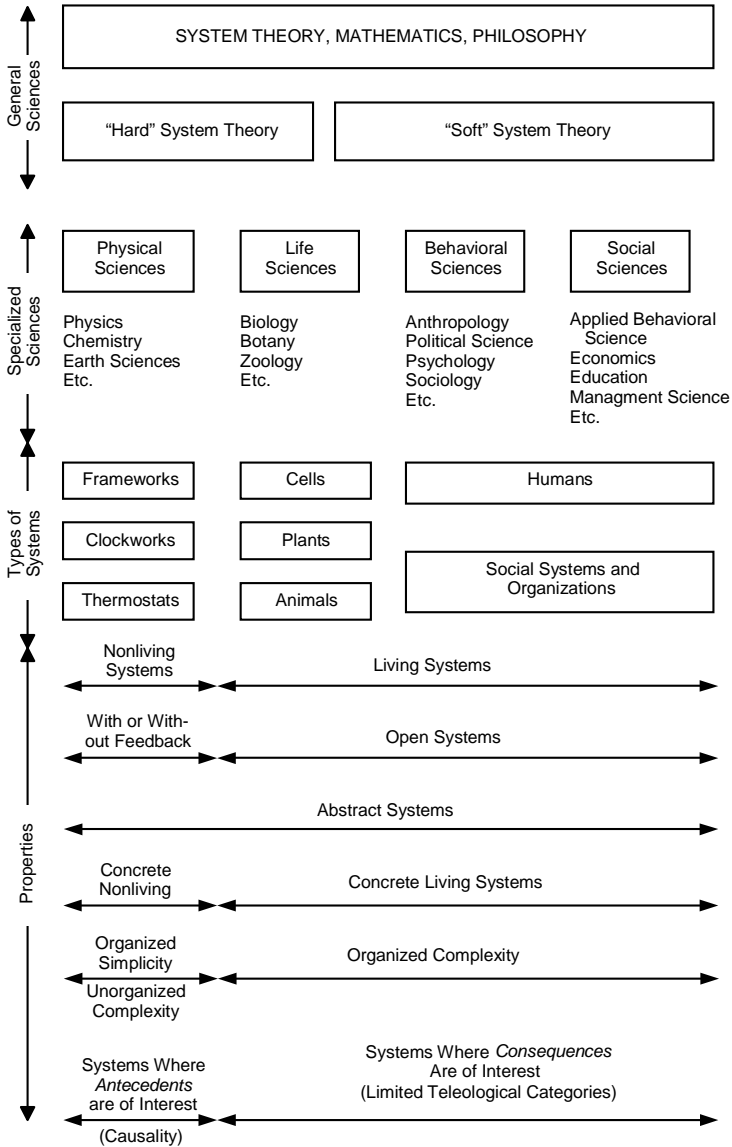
General Sciences

SYSTEM THEORY, MATHEMATICS, PHILOSOPHY

"Hard" System Theory

"Soft" System Theory

Specialized Sciences

Physical Sciences

Life Sciences

Behavioral Sciences

Social Sciences

Physics
Chemistry
Earth Sciences
Etc.

Biology
Botany
Zoology
Etc.

Anthropology
Political Science
Psychology
Sociology
Etc.

Applied Behavioral Science
Economics
Education
Managment Science
Etc.

Types of Systems

Frameworks

Cells

Humans

Clockworks

Plants

Social Systems and Organizations

Thermostats

Animals

Properties

Nonliving Systems

Living Systems

With or Without Feedback

Open Systems

Abstract Systems

Concrete Nonliving

Concrete Living Systems

Organized Simplicity

Organized Complexity

Unorganized Complexity

Systems Where *Antecedents* are of Interest

(Causality)

Systems Where *Consequences* Are of Interest (Limited Teleological Categories)